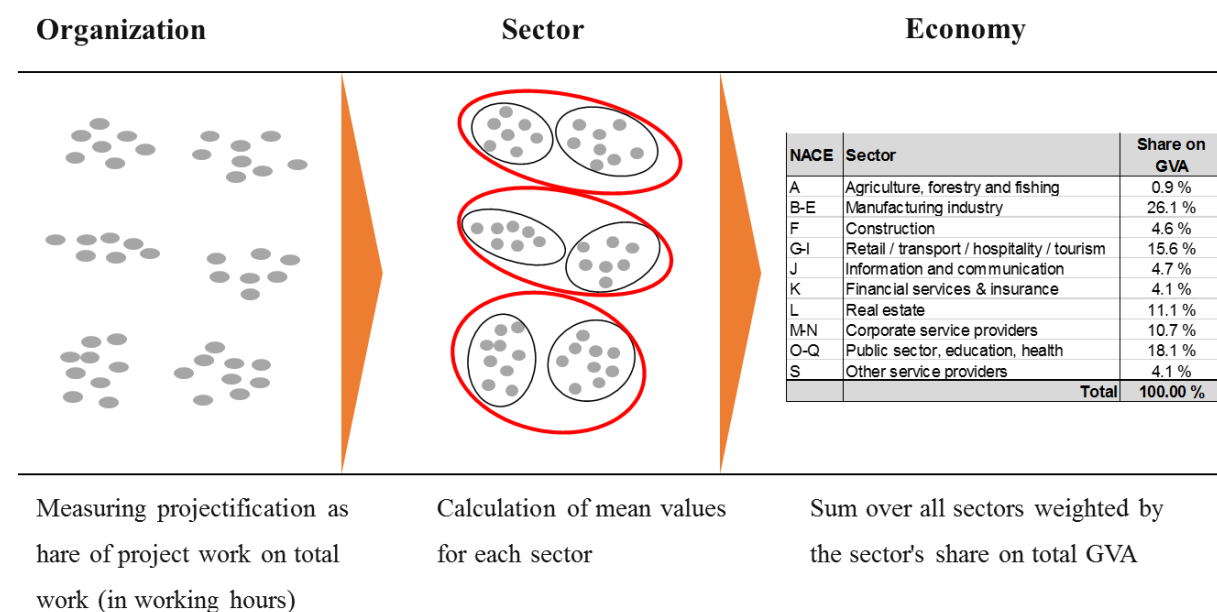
Organization

Sector

Economy

| NACE | Sector | Share on GVA |
|---|---|---|
| A | Agriculture, forestry and fishing | 0.9 % |
| B-E | Manufacturing industry | 26.1 % |
| F | Construction | 4.6 % |
| G-I | Retail / transport / hospitality / tourism | 15.6 % |
| J | Information and communication | 4.7 % |
| K | Financial services & insurance | 4.1 % |
| L | Real estate | 11.1 % |
| M-N | Corporate service providers | 10.7 % |
| O-Q | Public sector, education, health | 18.1 % |
| S | Other service providers | 4.1 % |
| | Total | 100.00 % |

Measuring projectification as hare of project work on total work (in working hours)

Calculation of mean values for each sector

Sum over all sectors weighted by the sector's share on total GVA